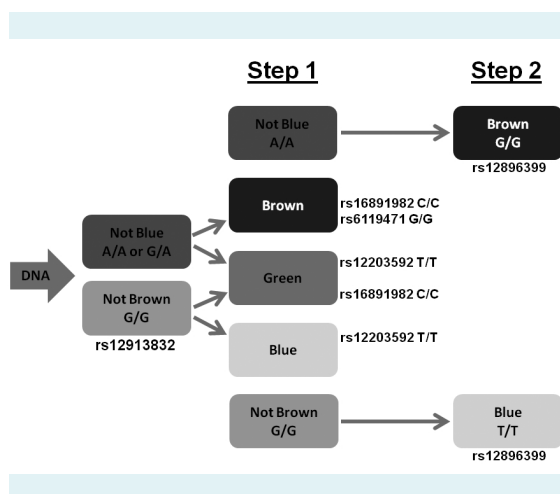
Step 1

Step 2

Not Blue
A/A

Brown
G/G
rs12896399

Brown
rs16891982 C/C
rs6119471 G/G

DNA

Not Blue
A/A or G/A

Green
rs12203592 T/T
rs16891982 C/C

Not Brown
G/G
rs12913832

Blue
rs12203592 T/T

Not Brown
G/G

Blue
T/T
rs12896399